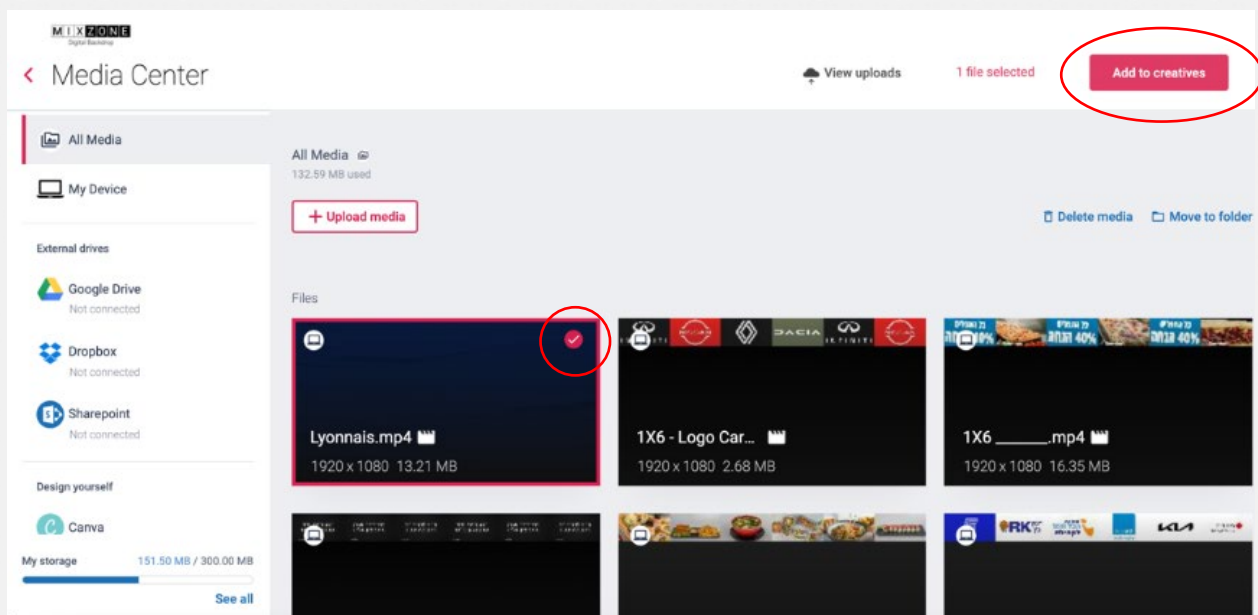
MIXZONE
Digital Backdrop

‹ Media Center

View uploads

1 file selected

Add to creatives

All Media

My Device

External drives

Google Drive
Not connected

Dropbox
Not connected

Sharepoint
Not connected

Design yourself

Canva

My storage 151.50 MB / 300.00 MB

See all

All Media
132.59 MB used

+ Upload media

Delete media

Move to folder

Files

Lyonnais.mp4
1920 x 1080 13.21 MB

1X6 - Logo Car...
1920 x 1080 2.68 MB

1X6 ______.mp4
1920 x 1080 16.35 MB

DACIA

INFINITI

KIA

RK

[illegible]